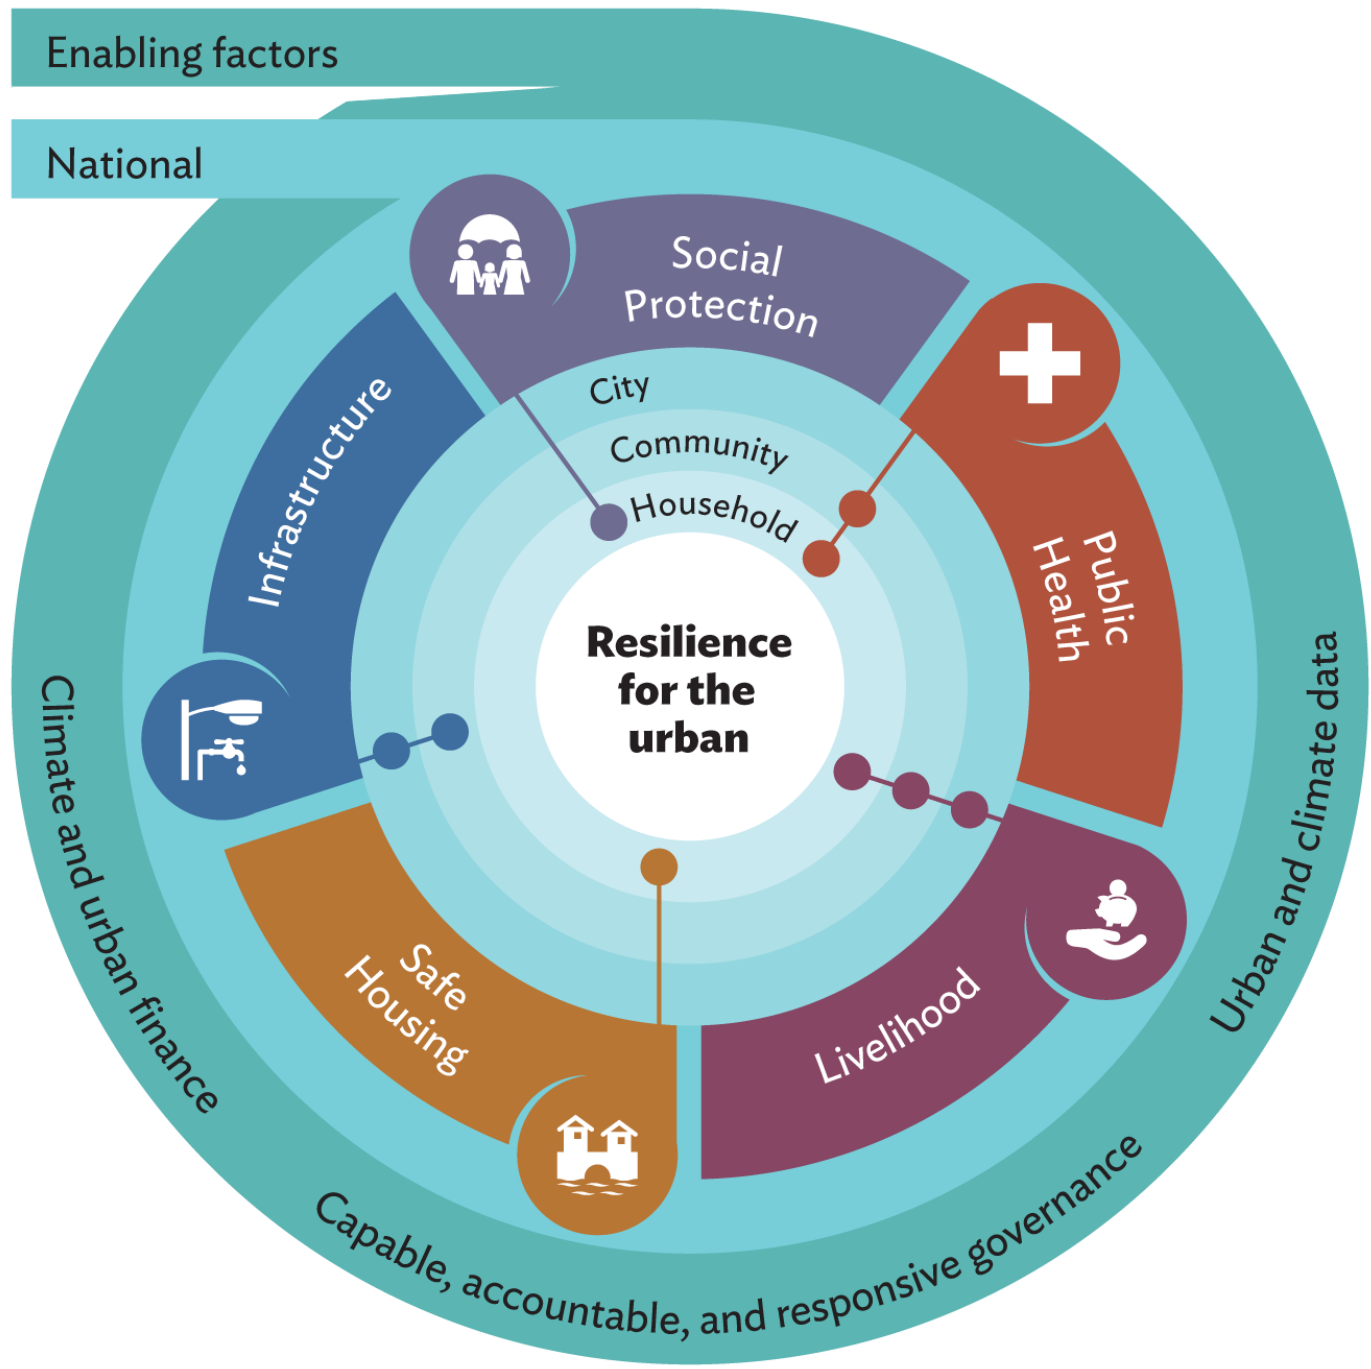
Enabling factors

National

Social Protection

Public Health

Livelihood

Safe Housing

Infrastructure

City

Community

Household

Resilience for the urban

Climate and urban finance

Capable, accountable, and responsive governance

Urban and climate data